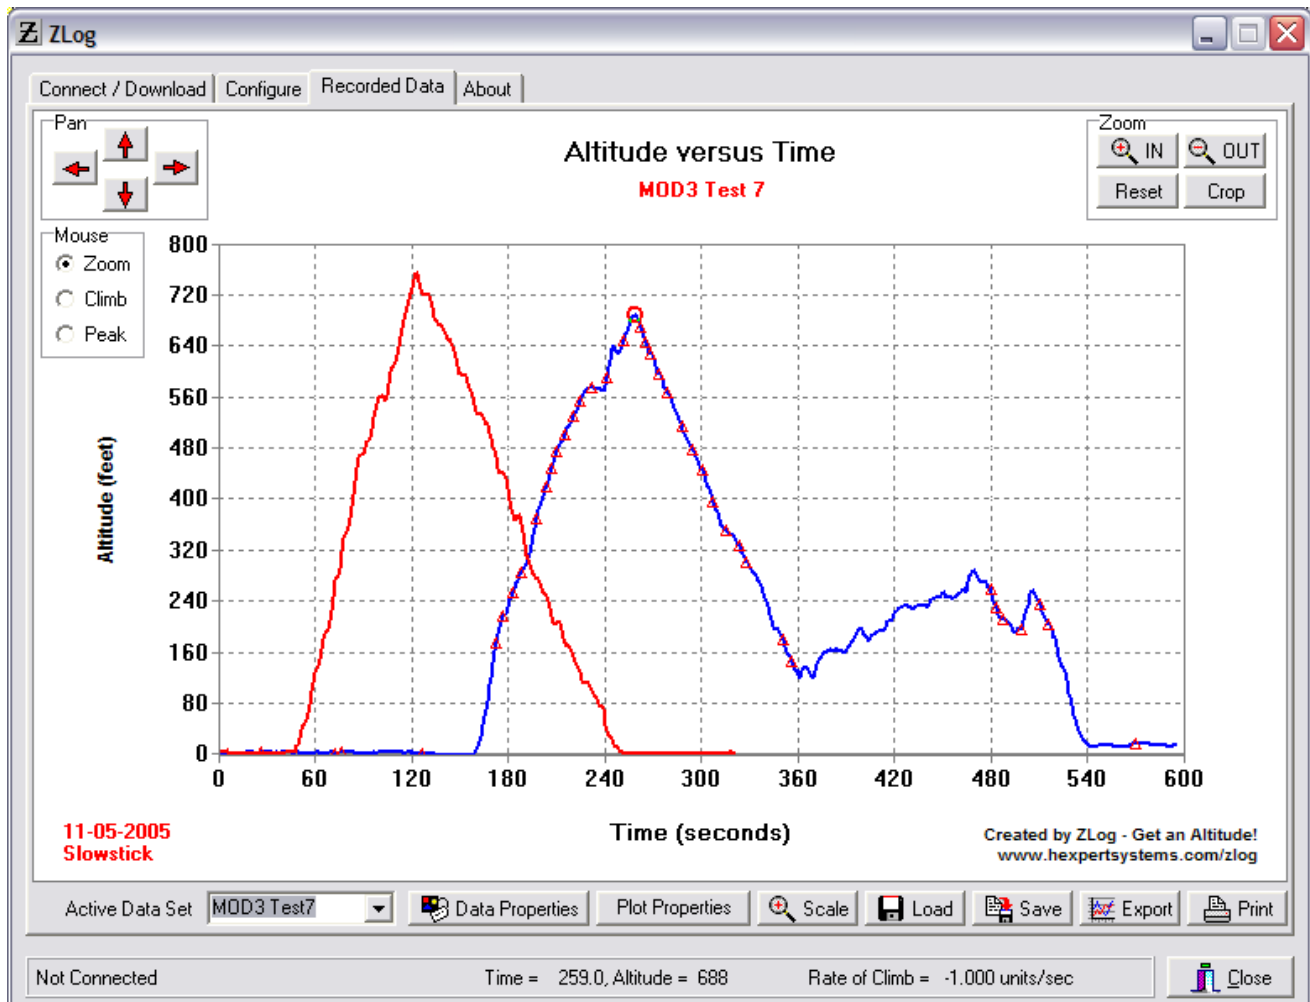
ZLog

Connect / Download | Configure | Recorded Data | About

Pan

Zoom
IN
OUT
Reset
Crop

Altitude versus Time
MOD3 Test 7

Mouse
Zoom
Climb
Peak

Altitude (feet)

800
720
640
560
480
400
320
240
160
80
0

0 60 120 180 240 300 360 420 480 540 600

Time (seconds)

11-05-2005
Slowstick

Created by ZLog - Get an Altitude!
www.hexpertsystems.com/zlog

Active Data Set MOD3 Test7
Data Properties
Plot Properties
Scale
Load
Save
Export
Print

Not Connected
Time = 259.0, Altitude = 688
Rate of Climb = -1.000 units/sec
Close